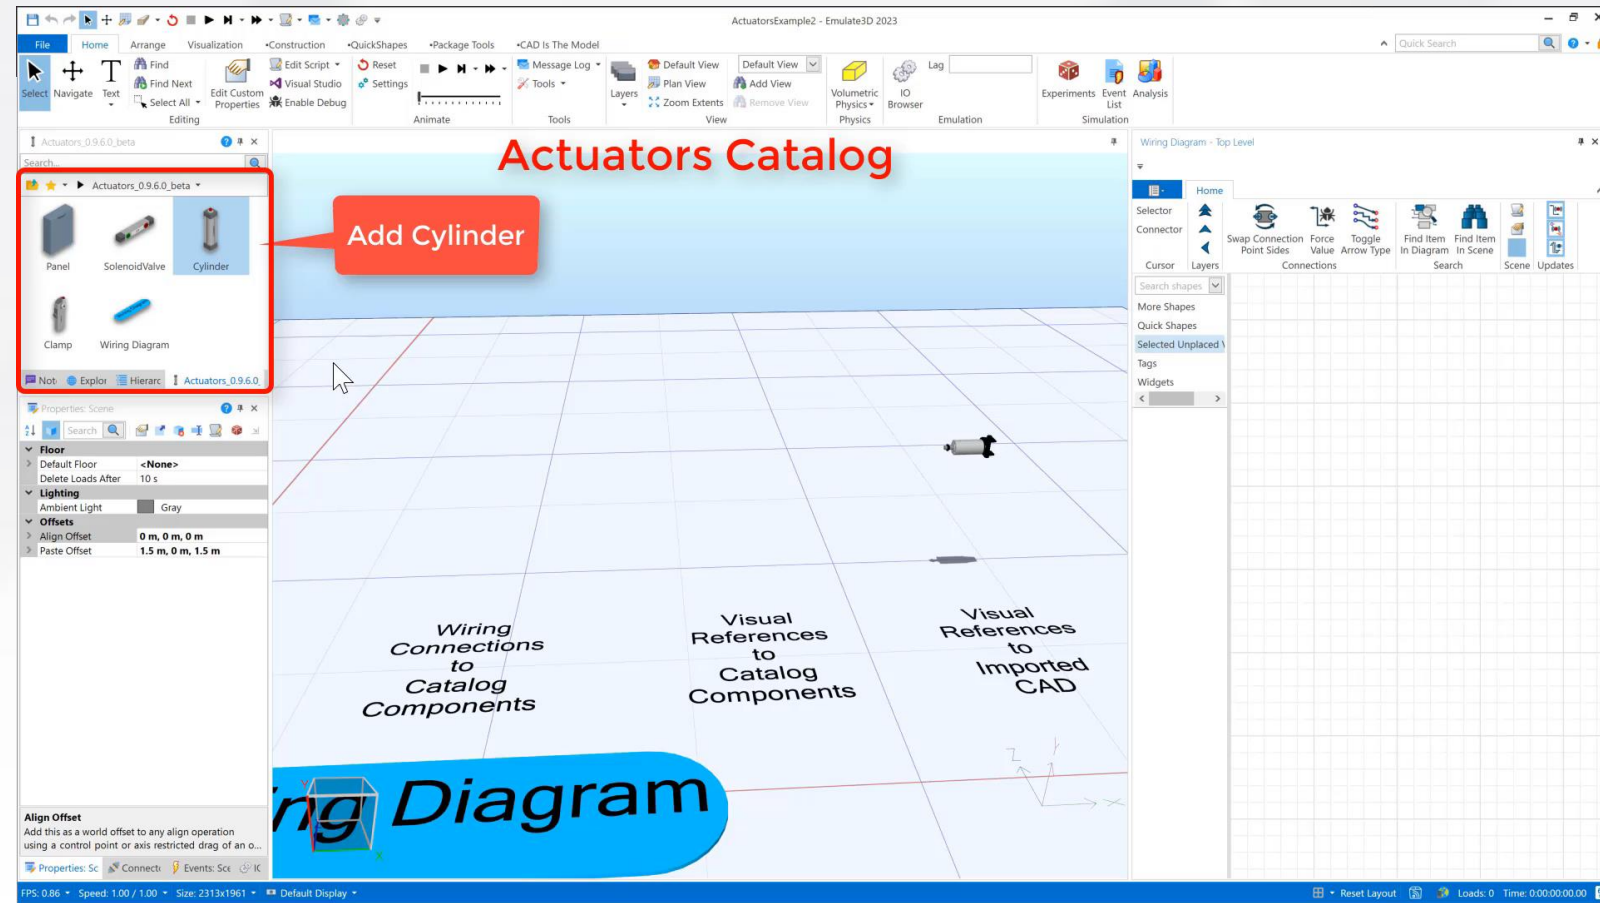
ActuatorsExample2 - Emulate3D 2023

File Home Arrange Visualization •Construction •QuickShapes •Package Tools •CAD Is The Model

Quick Search

Select Navigate Text Find Find Next Select All Edit Custom Properties Edit Script Visual Studio Enable Debug Reset Settings Editing

Animate

Message Log Tools Tools

Layers Default View Plan View Zoom Extents Default View Add View Remove View View

Volumetric Physics Physics IO Browser Lag Emulation

Experiments Event List Analysis Simulation

Actuators_0.9.6.0_beta

Search...

Actuators_0.9.6.0_beta

Panel SolenoidValve Cylinder Clamp Wiring Diagram

Not Explor Hierarc Actuators_0.9.6.0

Properties: Scene

Search

| Floor | |
|---|---|
| Default Floor | <None> |
| Delete Loads After | 10 s |
| Lighting | |
| Ambient Light | Gray |
| Offsets | |
| Align Offset | 0 m, 0 m, 0 m |
| Paste Offset | 1.5 m, 0 m, 1.5 m |

Align Offset
Add this as a world offset to any align operation using a control point or axis restricted drag of an o...

Properties: Sc Connecti Events: Sce IC

Actuators Catalog

Add Cylinder

Wiring Connections to Catalog Components

Visual References to Catalog Components

Visual References to Imported CAD

ng Diagram

Wiring Diagram - Top Level

Home

Selector Connector Cursor Layers Swap Connection Point Sides Force Value Toggle Arrow Type Connections Find Item In Diagram Find Item In Scene Search Scene Updates

Search shapes
More Shapes
Quick Shapes
Selected Unplaced \
Tags
Widgets

FPS: 0.86 Speed: 1.00 / 1.00 Size: 2313x1961 Default Display Reset Layout Loads: 0 Time: 0:00:00:00.00